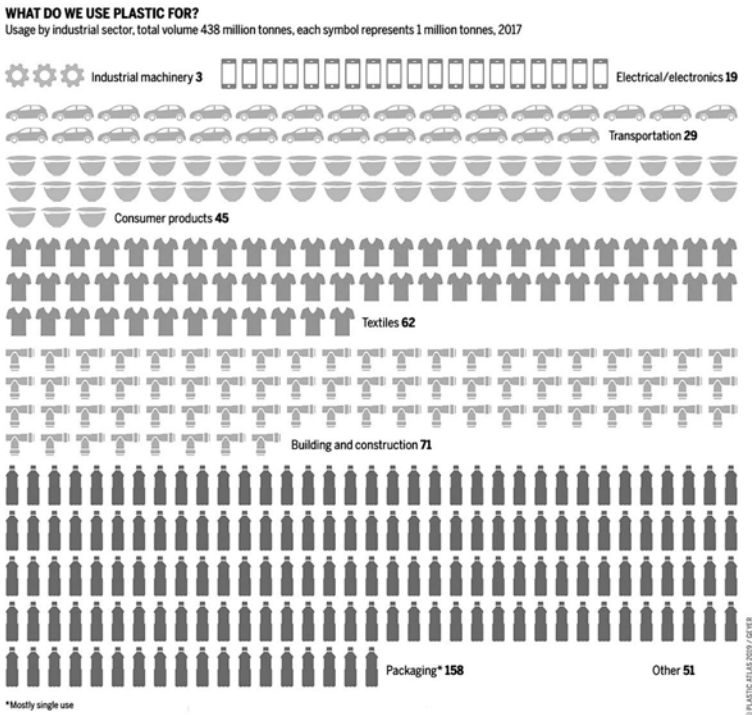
WHAT DO WE USE PLASTIC FOR?
Usage by industrial sector, total volume 438 million tonnes, each symbol represents 1 million tonnes, 2017

Industrial machinery **3**

Electrical/electronics **19**

Transportation **29**

Consumer products **45**

Textiles **62**

Building and construction **71**

Packaging* **158**

Other **51**

*Mostly single use

PLASTIC ATLAS 2019 / GEYER